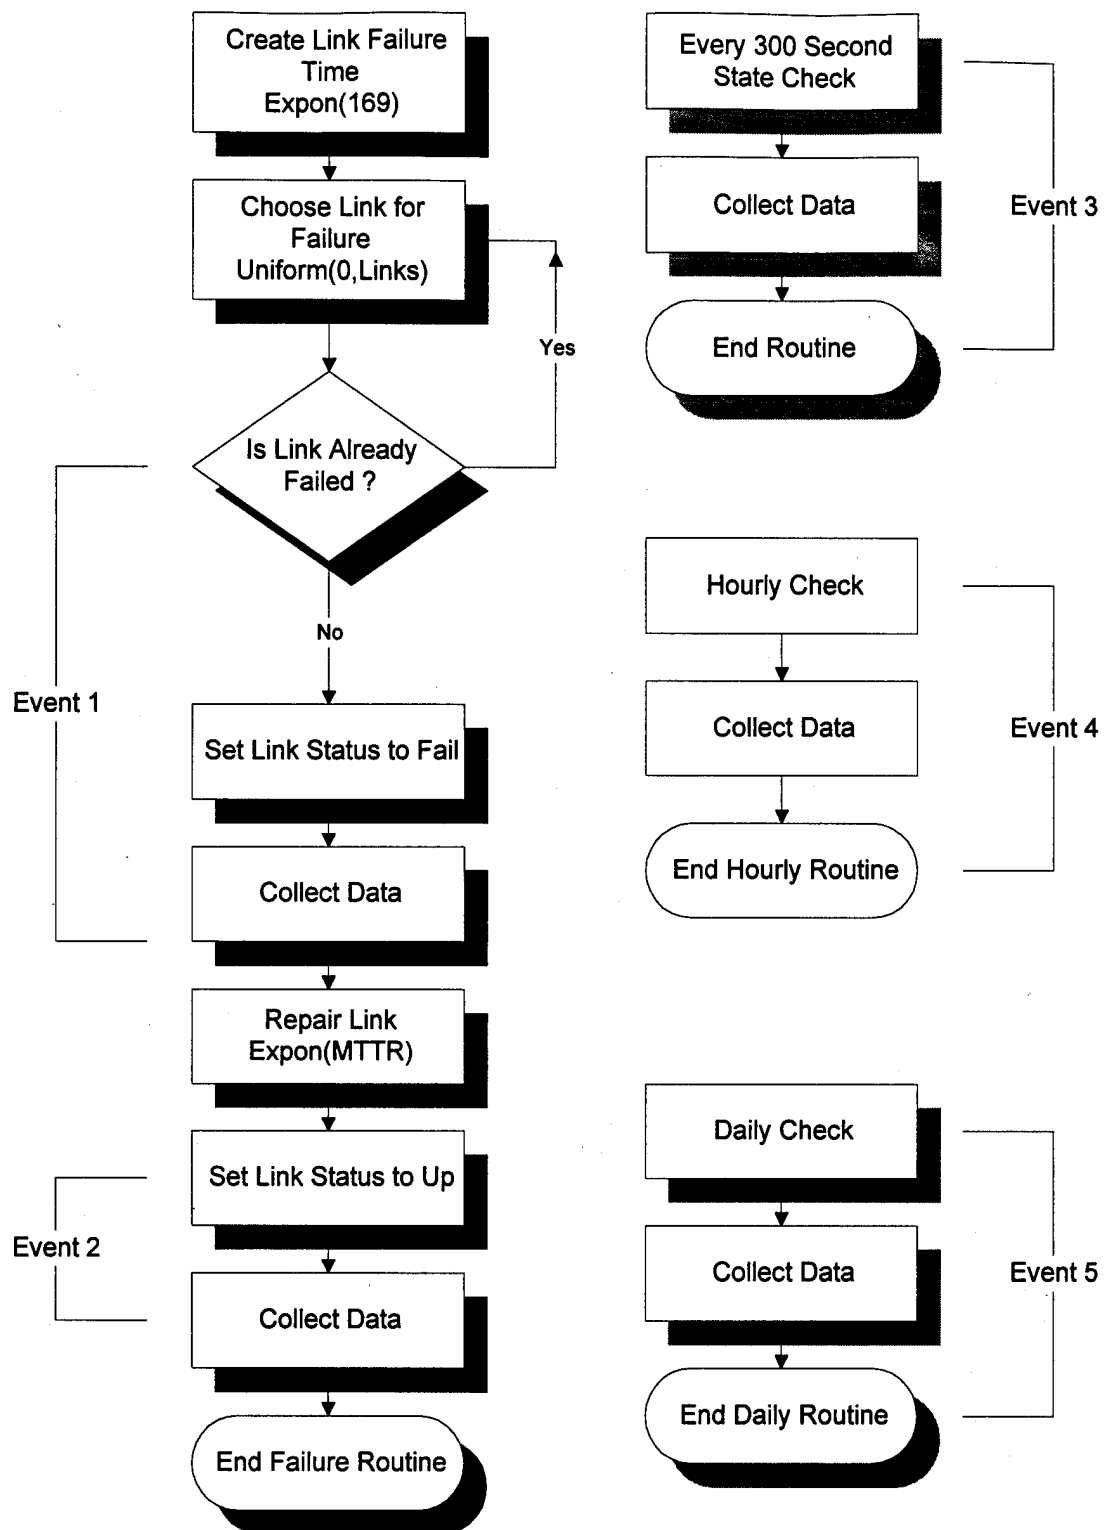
Create Link Failure Time Expon(169)

Choose Link for Failure Uniform(0,Links)

Yes

Is Link Already Failed ?

No

Event 1

Set Link Status to Fail

Collect Data

Repair Link Expon(MTTR)

Set Link Status to Up

Event 2

Collect Data

End Failure Routine

Every 300 Second State Check

Collect Data

Event 3

End Routine

Hourly Check

Collect Data

Event 4

End Hourly Routine

Daily Check

Collect Data

Event 5

End Daily Routine